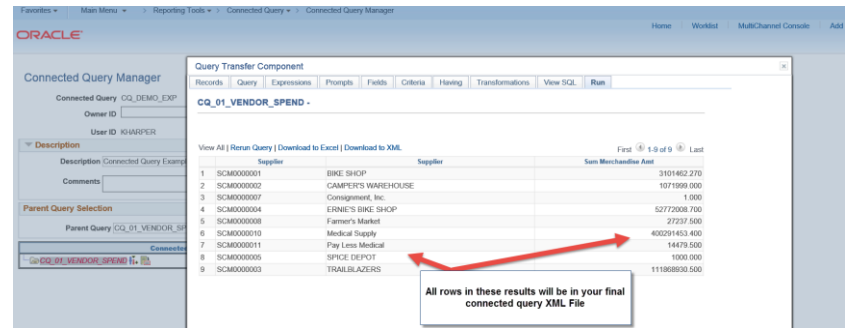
Favorites ▾ Main Menu ▾ > Reporting Tools ▾ > Connected Query ▾ > Connected Query Manager

Home | Worklist | MultiChannel Console | Add

ORACLE

Connected Query Manager

Connected Query CQ_DEMO_EXP

Owner ID

User ID KHARPER

Description

Description Connected Query Examp

Comments

Parent Query Selection

Parent Query CQ_01_VENDOR_SP

Connecte

CQ_01_VENDOR_SPEND

Query Transfer Component

Records | Query | Expressions | Prompts | Fields | Criteria | Having | Transformations | View SQL | Run

CQ_01_VENDOR_SPEND -

View All | Rerun Query | Download to Excel | Download to XML

First 1-9 of 9 Last

| | Supplier | Supplier | Sum Merchandise Amt |
|---|---|---|---|
| 1 | SCM0000001 | BIKE SHOP | 3101462.270 |
| 2 | SCM0000002 | CAMPER'S WAREHOUSE | 1071999.000 |
| 3 | SCM0000007 | Consignment, Inc. | 1.000 |
| 4 | SCM0000004 | ERNIE'S BIKE SHOP | 52772008.700 |
| 5 | SCM0000008 | Farmer's Market | 27237.500 |
| 6 | SCM0000010 | Medical Supply | 400291453.400 |
| 7 | SCM0000011 | Pay Less Medical | 14479.500 |
| 8 | SCM0000005 | SPICE DEPOT | 1000.000 |
| 9 | SCM0000003 | TRAILBLAZERS | 111868930.500 |

All rows in these results will be in your final connected query XML File